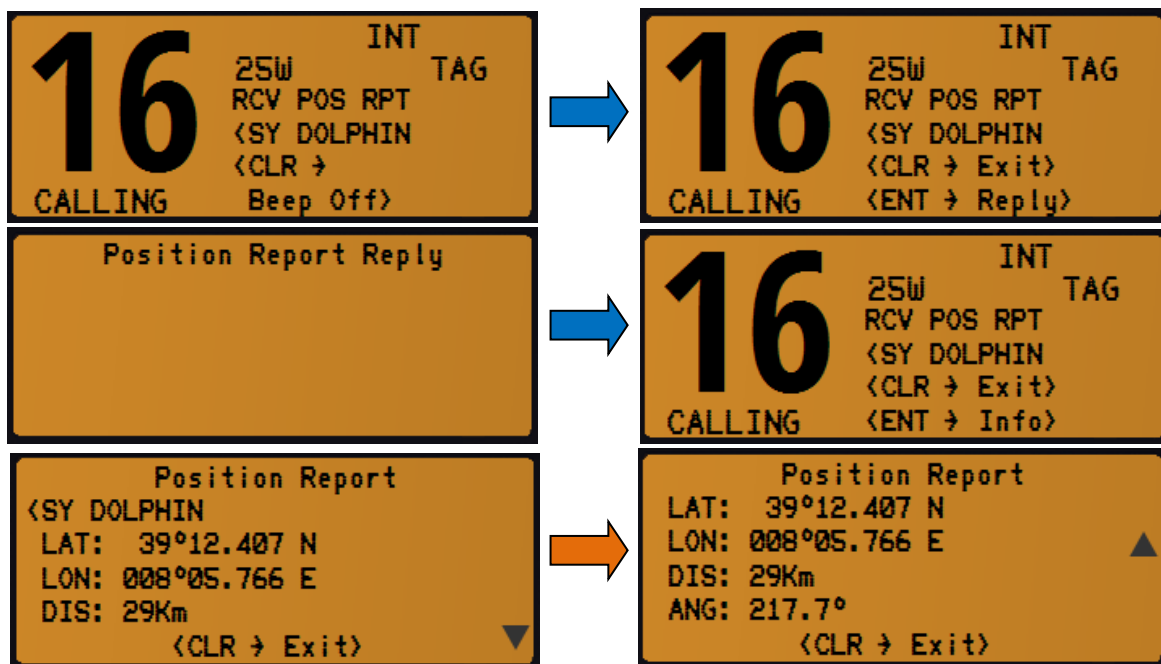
16
INT
25W TAG
RCV POS RPT
<SY DOLPHIN
<CLR →
CALLING Beep Off>

16
INT
25W TAG
RCV POS RPT
<SY DOLPHIN
<CLR → Exit>
CALLING <ENT → Reply>

Position Report Reply

16
INT
25W TAG
RCV POS RPT
<SY DOLPHIN
<CLR → Exit>
CALLING <ENT → Info>

Position Report
<SY DOLPHIN
LAT: 39°12.407 N
LON: 008°05.766 E
DIS: 29Km
<CLR → Exit>

Position Report
LAT: 39°12.407 N
LON: 008°05.766 E
DIS: 29Km
ANG: 217.7°
<CLR → Exit>